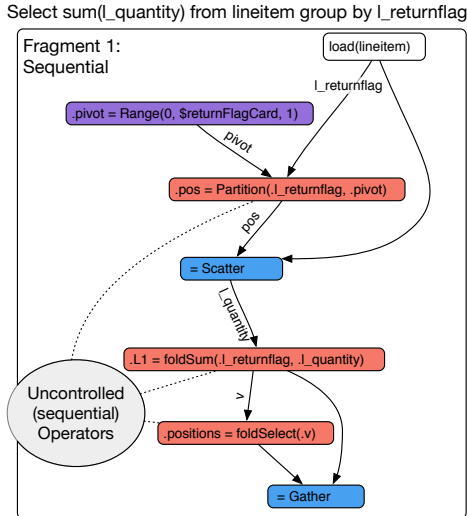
Select sum(l_quantity) from lineitem group by l_returnflag

Fragment 1:
Sequential

load(lineitem)

l_returnflag

.pivot = Range(0, $returnFlagCard, 1)

pivot

.pos = Partition(.l_returnflag, .pivot)

pos

= Scatter

l_quantity

.L1 = foldSum(.l_returnflag, .l_quantity)

v

.positions = foldSelect(.v)

= Gather

Uncontrolled
(sequential)
Operators